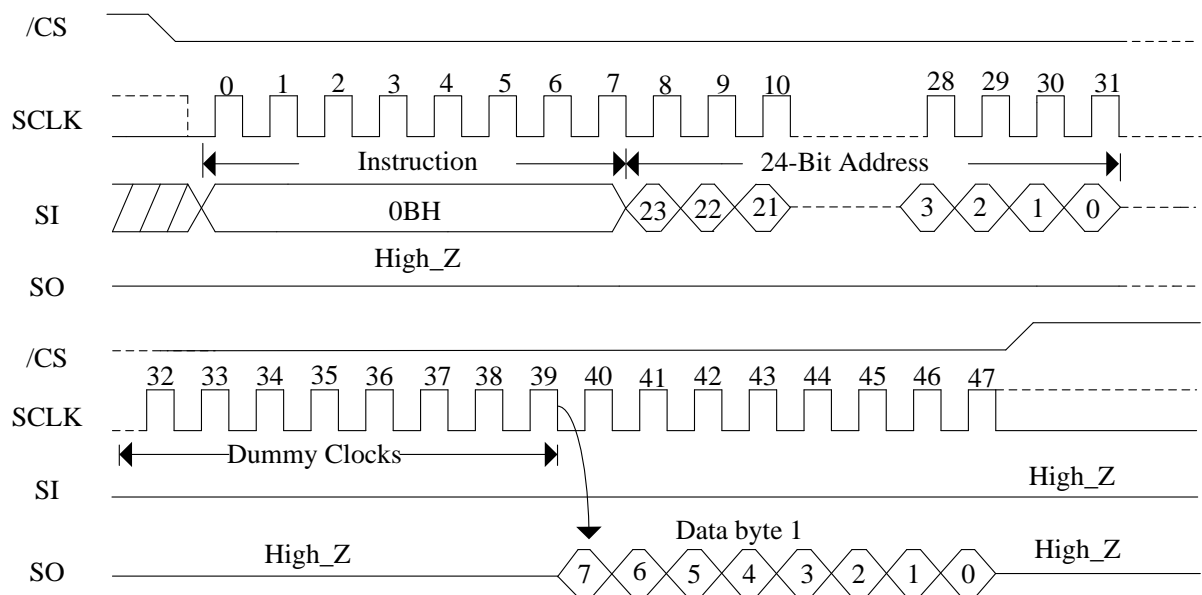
/CS

SCLK

0 1 2 3 4 5 6 7 8 9 10 28 29 30 31

Instruction

24-Bit Address

SI

0BH

23 22 21 3 2 1 0

High_Z

SO

/CS

32 33 34 35 36 37 38 39 40 41 42 43 44 45 46 47

SCLK

Dummy Clocks

SI

High_Z

Data byte 1

SO

High_Z

7 6 5 4 3 2 1 0

High_Z